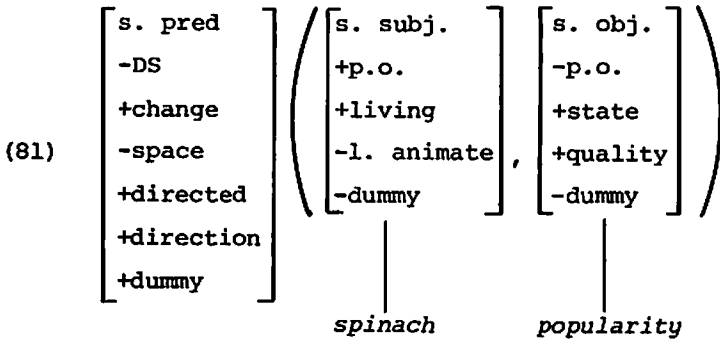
(81) $\begin{bmatrix} \text{s. pred} \\ \text{-DS} \\ \text{+change} \\ \text{-space} \\ \text{+directed} \\ \text{+direction} \\ \text{+dummy} \end{bmatrix} \left( \begin{bmatrix} \text{s. subj.} \\ \text{+p.o.} \\ \text{+living} \\ \text{-l. animate} \\ \text{-dummy} \end{bmatrix}, \begin{bmatrix} \text{s. obj.} \\ \text{-p.o.} \\ \text{+state} \\ \text{+quality} \\ \text{-dummy} \end{bmatrix} \right)$

*spinach* *popularity*